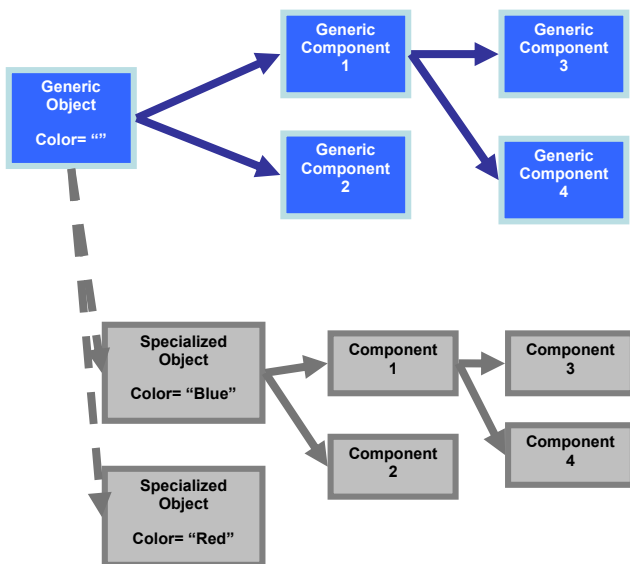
Generic Object

Color= “”

Generic Component 1

Generic Component 2

Generic Component 3

Generic Component 4

Specialized Object

Color= “Blue”

Component 1

Component 2

Component 3

Component 4

Specialized Object

Color= “Red”